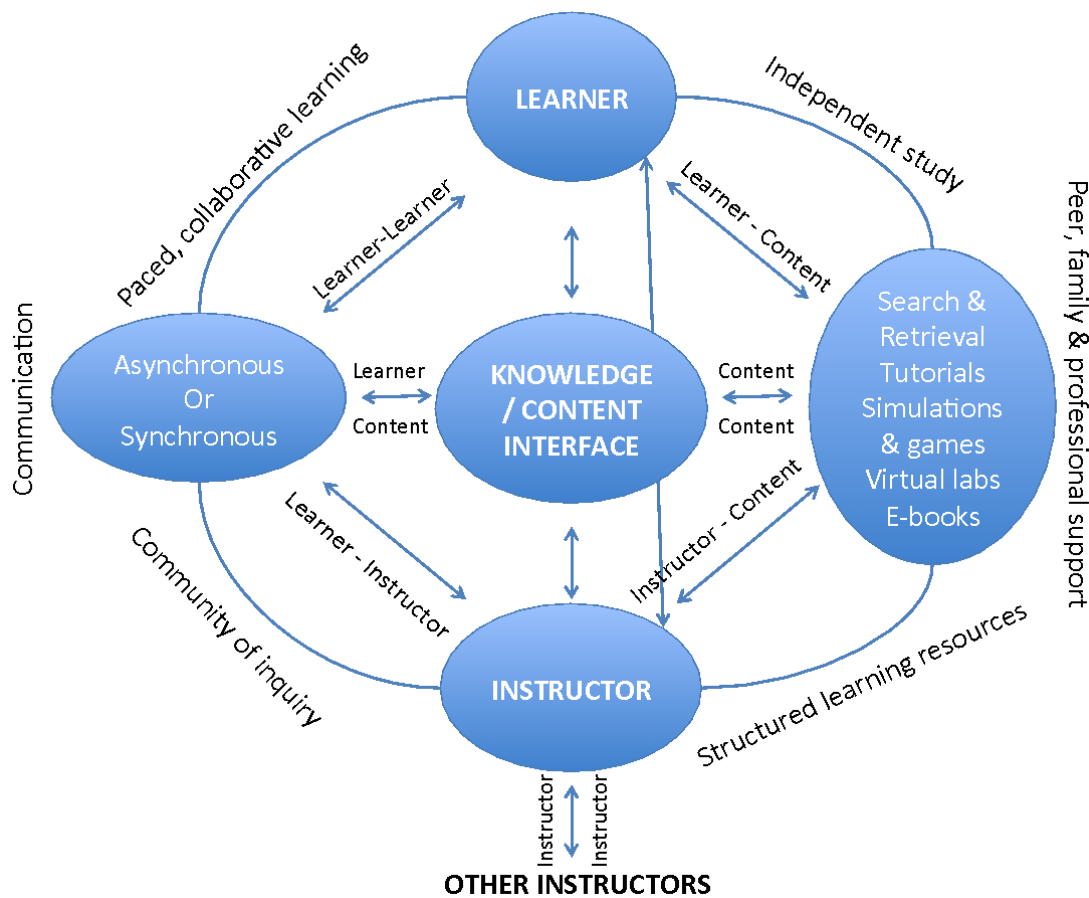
LEARNER

Paced, collaborative learning

Independent study

Learner-Learner

Learner - Content

Peer, family & professional support

Communication

Asynchronous Or Synchronous

Learner

Content

KNOWLEDGE / CONTENT INTERFACE

Content

Content

Search & Retrieval Tutorials Simulations & games Virtual labs E-books

Learner - Instructor

Instructor - Content

Community of inquiry

INSTRUCTOR

Structured learning resources

Instructor

Instructor

OTHER INSTRUCTORS